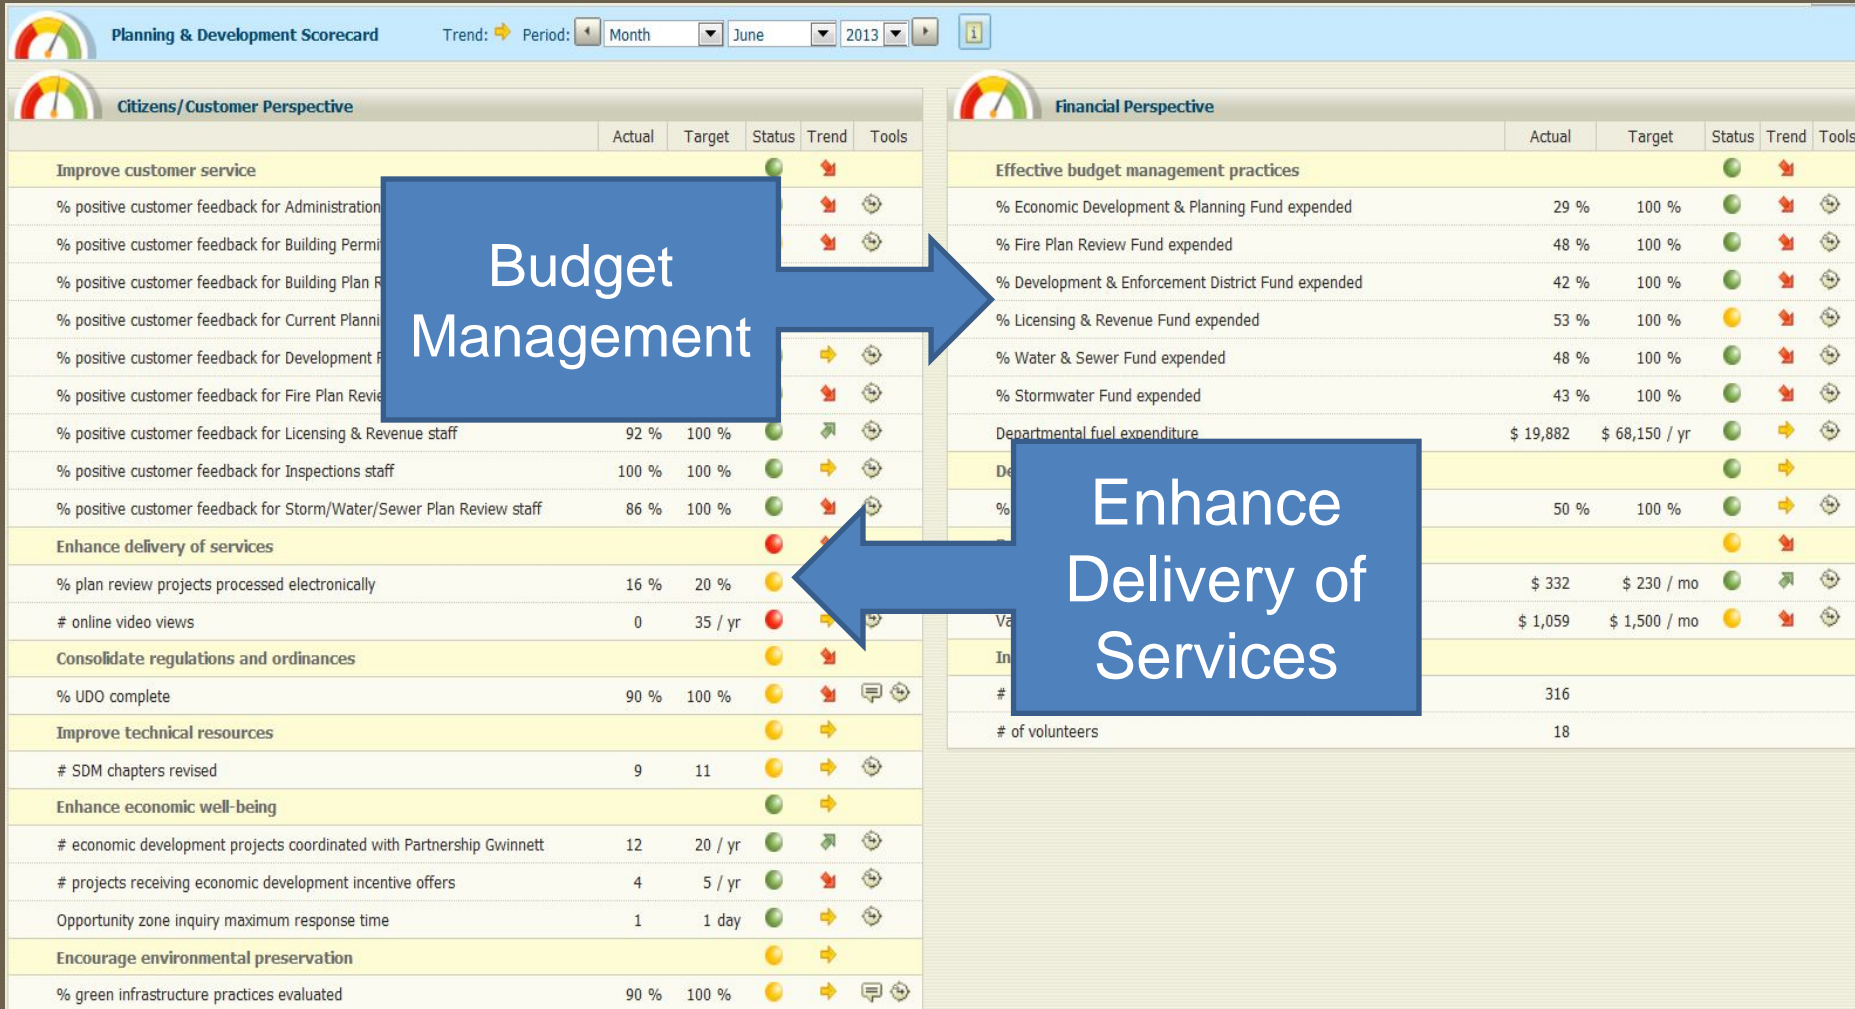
Planning & Development Scorecard Trend: Period: Month June 2013

Citizens/Customer Perspective

| | Actual | Target | Status | Trend | Tools |
|---|---|---|---|---|---|
| Improve customer service | | | | | |
| % positive customer feedback for Administration | | | | | |
| % positive customer feedback for Building Permi | | | | | |
| % positive customer feedback for Building Plan R | | | | | |
| % positive customer feedback for Current Planni | | | | | |
| % positive customer feedback for Development F | | | | | |
| % positive customer feedback for Fire Plan Revie | | | | | |
| % positive customer feedback for Licensing & Revenue staff | 92 % | 100 % | | | |
| % positive customer feedback for Inspections staff | 100 % | 100 % | | | |
| % positive customer feedback for Storm/Water/Sewer Plan Review staff | 86 % | 100 % | | | |
| Enhance delivery of services | | | | | |
| % plan review projects processed electronically | 16 % | 20 % | | | |
| # online video views | 0 | 35 / yr | | | |
| Consolidate regulations and ordinances | | | | | |
| % UDO complete | 90 % | 100 % | | | |
| Improve technical resources | | | | | |
| # SDM chapters revised | 9 | 11 | | | |
| Enhance economic well-being | | | | | |
| # economic development projects coordinated with Partnership Gwinnett | 12 | 20 / yr | | | |
| # projects receiving economic development incentive offers | 4 | 5 / yr | | | |
| Opportunity zone inquiry maximum response time | 1 | 1 day | | | |
| Encourage environmental preservation | | | | | |
| % green infrastructure practices evaluated | 90 % | 100 % | | | |

Budget Management

Financial Perspective

| | Actual | Target | Status | Trend | Tools |
|---|---|---|---|---|---|
| Effective budget management practices | | | | | |
| % Economic Development & Planning Fund expended | 29 % | 100 % | | | |
| % Fire Plan Review Fund expended | 48 % | 100 % | | | |
| % Development & Enforcement District Fund expended | 42 % | 100 % | | | |
| % Licensing & Revenue Fund expended | 53 % | 100 % | | | |
| % Water & Sewer Fund expended | 48 % | 100 % | | | |
| % Stormwater Fund expended | 43 % | 100 % | | | |
| Departmental fuel expenditure | $ 19,882 | $ 68,150 / yr | | | |
| De | | | | | |
| % | 50 % | 100 % | | | |
| | | | | | |
| | $ 332 | $ 230 / mo | | | |
| Va | $ 1,059 | $ 1,500 / mo | | | |
| In | | | | | |
| # | 316 | | | | |
| # of volunteers | 18 | | | | |

Enhance Delivery of Services